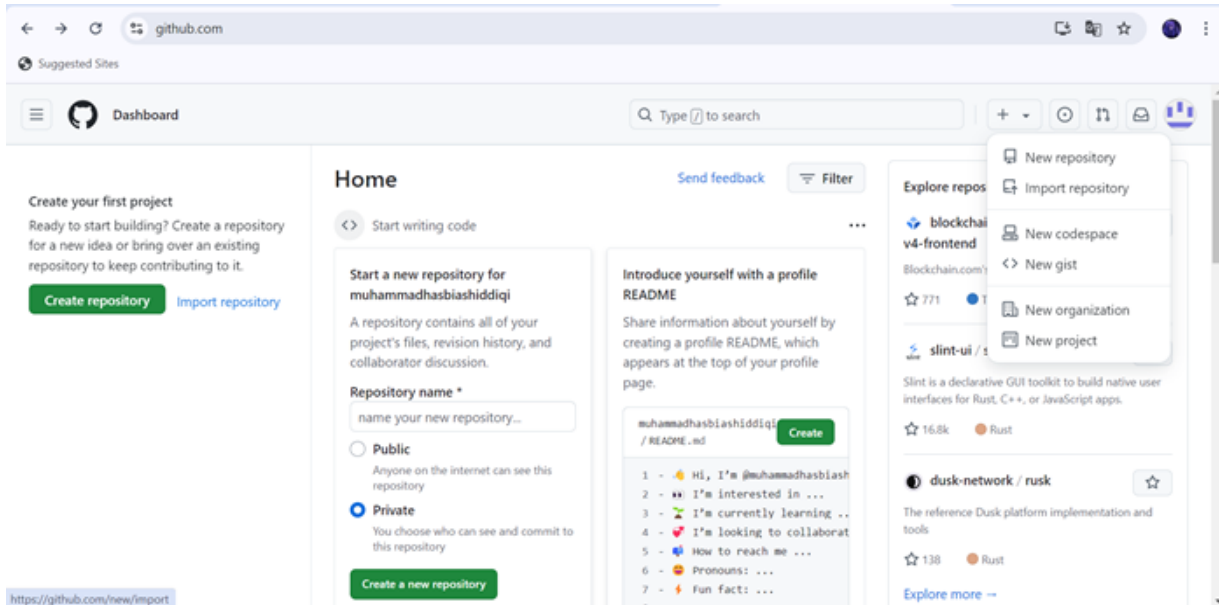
github.com

Suggested Sites

Dashboard

Type / to search

Create your first project

Ready to start building? Create a repository for a new idea or bring over an existing repository to keep contributing to it.

Create repository Import repository

Home

Send feedback Filter

Start writing code

...

Start a new repository for muhammadhasbiashiddiqi

A repository contains all of your project's files, revision history, and collaborator discussion.

Repository name *

name your new repository...

Public

Anyone on the internet can see this repository

Private

You choose who can see and commit to this repository

Create a new repository

Introduce yourself with a profile README

Share information about yourself by creating a profile README, which appears at the top of your profile page.

muhammadhasbiashiddiqi / README.md

Create

1 - 👋 Hi, I'm @muhammadhasbiash
2 - 👀 I'm interested in ...
3 - 🌱 I'm currently learning ..
4 - 💞️ I'm looking to collaborat
5 - 📫 How to reach me ...
6 - 😄 Pronouns: ...
7 - ⚡ Fun fact: ...

Explore repos

blockchai v4-frontend

Blockchain.com's

771

New repository
Import repository
New codespace
New gist
New organization
New project

slint-ui / s

Slint is a declarative GUI toolkit to build native user interfaces for Rust, C++, or JavaScript apps.

16.8k Rust

dusk-network / rusk

The reference Dusk platform implementation and tools

138 Rust

Explore more →

https://github.com/new/import